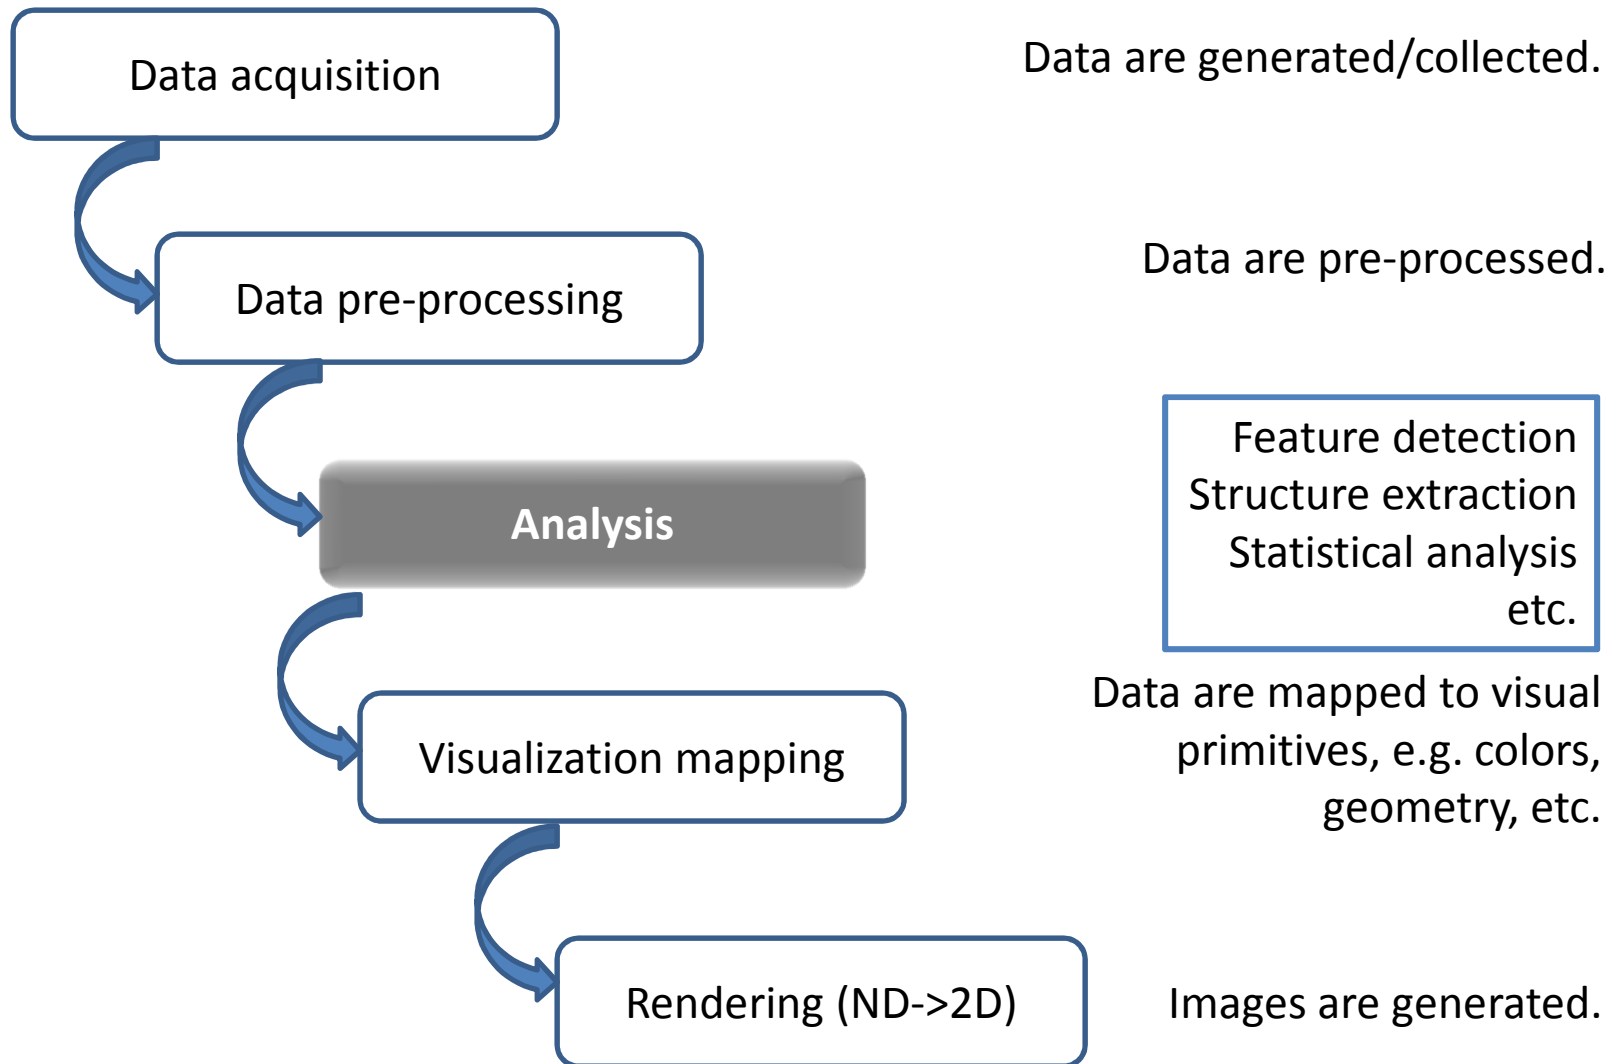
Data acquisition

Data are generated/collected.

Data pre-processing

Data are pre-processed.

Analysis

Feature detection
Structure extraction
Statistical analysis
etc.

Visualization mapping

Data are mapped to visual primitives, e.g. colors, geometry, etc.

Rendering (ND->2D)

Images are generated.